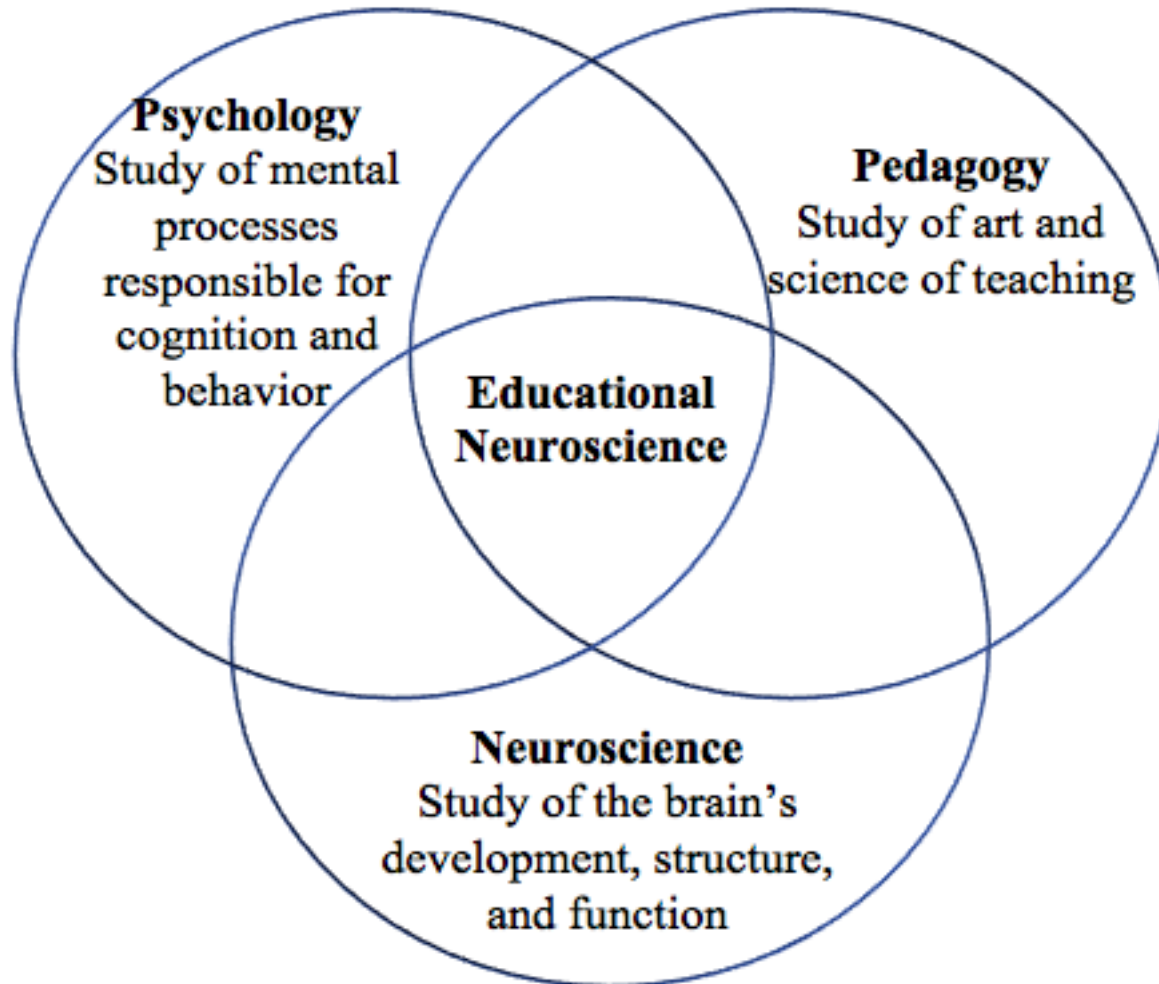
Psychology
Study of mental processes responsible for cognition and behavior

Pedagogy
Study of art and science of teaching

Educational Neuroscience

Neuroscience
Study of the brain's development, structure, and function